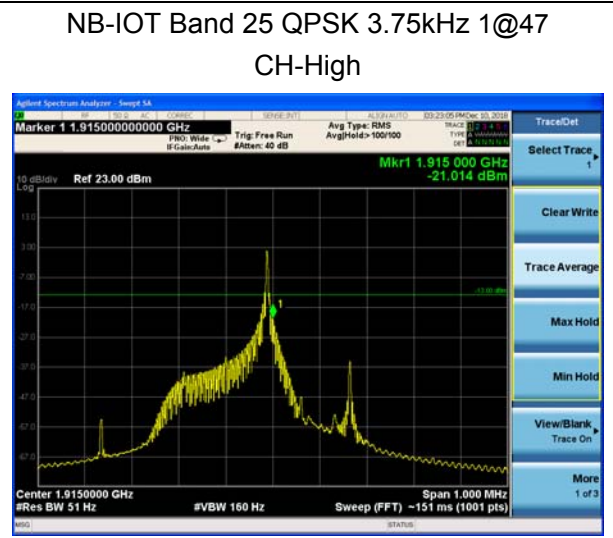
NB-IOT Band 25 QPSK 3.75kHz 1@47

CH-High

Agilent Spectrum Analyzer - Swept SA

RF | 50 Ω AC | CORREC | SENSE:INT | ALIGN AUTO | 03:23:05 PM Dec 10, 2018

Marker 1 1.915000000000 GHz

PNO: Wide
IFGain:Auto

Trig: Free Run
#Atten: 40 dB

Avg Type: RMS
Avg|Hold:>100/100

TRACE 1 2 3 4 5 6
TYPE
DET

Trace/Det

Select Trace 1

Mkr1 1.915 000 GHz
-21.014 dBm

10 dB/div Ref 23.00 dBm
Log

13.0
3.00
-7.00
-17.0
-27.0
-37.0
-47.0
-57.0
-67.0

-13.00 dBm

1

Clear Write

Trace Average

Max Hold

Min Hold

View/Blank
Trace On

More
1 of 3

Center 1.9150000 GHz
#Res BW 51 Hz

#VBW 160 Hz

Span 1.000 MHz
Sweep (FFT) ~151 ms (1001 pts)

MSG

STATUS